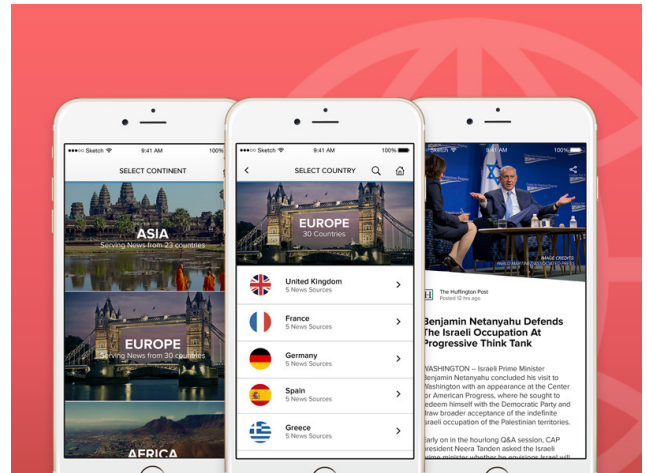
Sketch 9:41 AM 100%

SELECT CONTINENT

ASIA
Serving News from 23 countries

EUROPE
Serving News from 30 countries

AFRICA

Sketch 9:41 AM 100%

SELECT COUNTRY

EUROPE
30 Countries

United Kingdom
5 News Sources

France
5 News Sources

Germany
5 News Sources

Spain
5 News Sources

Greece
5 News Sources

9:41 AM 100%

IMAGE CREDITS

The Huffington Post
Posted 12 min ago

Benjamin Netanyahu Defends The Israeli Occupation At Progressive Think Tank

WASHINGTON – Israeli Prime Minister Benjamin Netanyahu concluded his visit to Washington with an appearance at the Center for American Progress, where he sought to redeem himself with the Democratic Party and draw broader acceptance of the indefinite Israeli occupation of the Palestinian territories.

Early on in the hourlong Q&A session, CAP president Neera Tanden asked the Israeli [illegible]